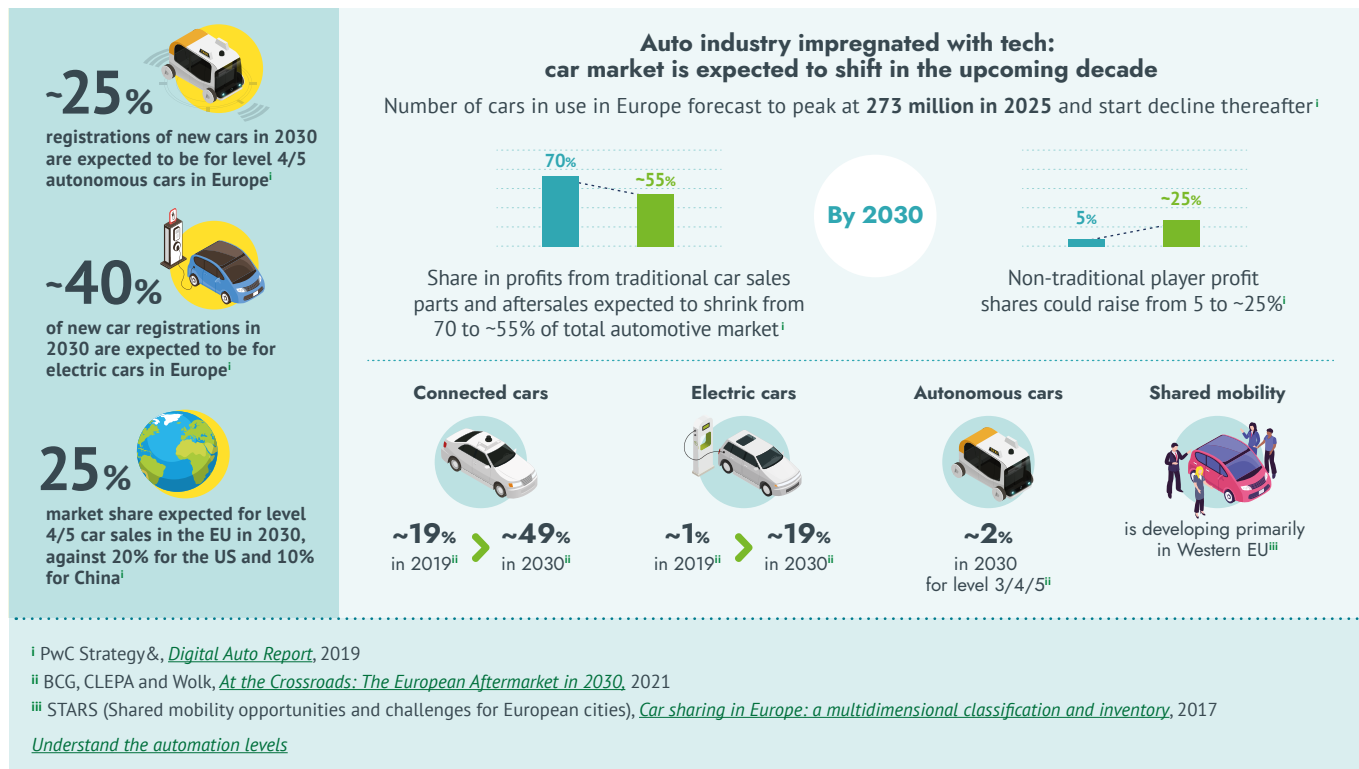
~25%

registrations of new cars in 2030 are expected to be for level 4/5 autonomous cars in Europe$^{i}$

~40%

of new car registrations in 2030 are expected to be for electric cars in Europe$^{i}$

25%

market share expected for level 4/5 car sales in the EU in 2030, against 20% for the US and 10% for China$^{i}$

Auto industry impregnated with tech: car market is expected to shift in the upcoming decade

Number of cars in use in Europe forecast to peak at 273 million in 2025 and start decline thereafter$^{i}$

70%

~55%

By 2030

5%

~25%

Share in profits from traditional car sales parts and aftersales expected to shrink from 70 to ~55% of total automotive market$^{i}$

Non-traditional player profit shares could raise from 5 to ~25%$^{i}$

Connected cars

~19% in 2019$^{ii}$

~49% in 2030$^{ii}$

Electric cars

~1% in 2019$^{ii}$

~19% in 2030$^{ii}$

Autonomous cars

~2% in 2030 for level 3/4/5$^{ii}$

Shared mobility

is developing primarily in Western EU$^{iii}$

$^{i}$ PwC Strategy&, Digital Auto Report, 2019

$^{ii}$ BCG, CLEPA and Wolk, At the Crossroads: The European Aftermarket in 2030, 2021

$^{iii}$ STARS (Shared mobility opportunities and challenges for European cities), Car sharing in Europe: a multidimensional classification and inventory, 2017

Understand the automation levels